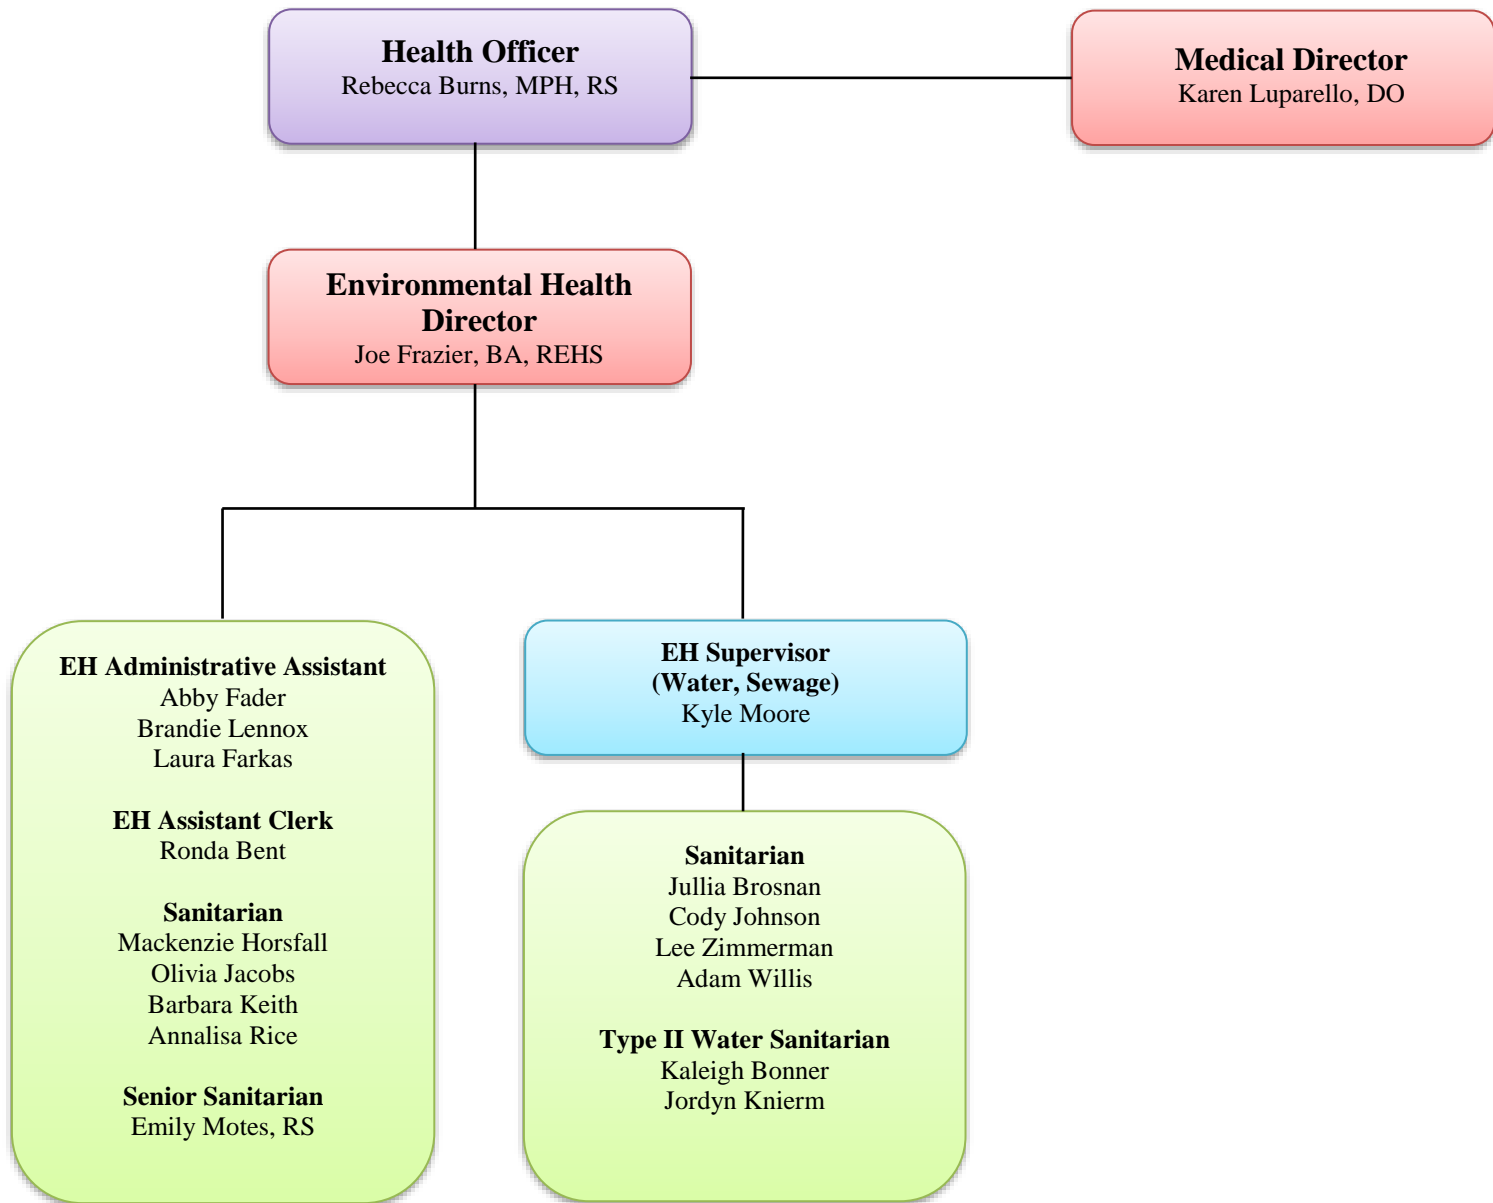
Health Officer
Rebecca Burns, MPH, RS

Medical Director
Karen Luparello, DO

Environmental Health Director
Joe Frazier, BA, REHS

EH Administrative Assistant
Abby Fader
Brandie Lennox
Laura Farkas

EH Assistant Clerk
Ronda Bent

Sanitarian
Mackenzie Horsfall
Olivia Jacobs
Barbara Keith
Annalisa Rice

Senior Sanitarian
Emily Motes, RS

EH Supervisor
(Water, Sewage)
Kyle Moore

Sanitarian
Jullia Brosnan
Cody Johnson
Lee Zimmerman
Adam Willis

Type II Water Sanitarian
Kaleigh Bonner
Jordyn Knierm